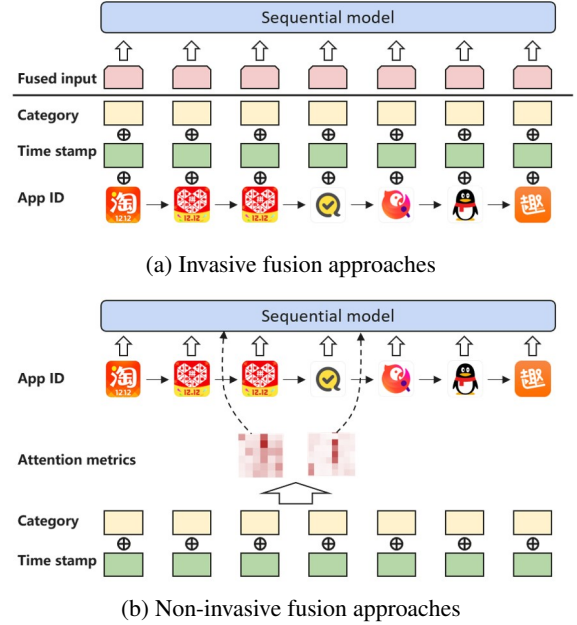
Sequential model

Fused input

Category

$\oplus$

Time stamp

$\oplus$

App ID

淘 1212

12.12

12.12

趣

(a) Invasive fusion approaches

Sequential model

App ID

淘 1212

12.12

12.12

趣

Attention metrics

Category

$\oplus$

Time stamp

(b) Non-invasive fusion approaches